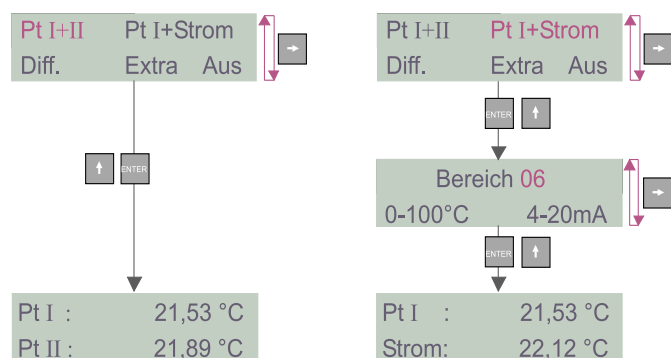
Pt I+II Pt I+Strom
Diff. Extra Aus

→

↑ ENTER

Pt I : 21,53 °C
Pt II : 21,89 °C

Pt I+II Pt I+Strom
Diff. Extra Aus

→

ENTER ↑

Bereich 06
0-100°C 4-20mA

→

ENTER ↑

Pt I : 21,53 °C
Strom: 22,12 °C